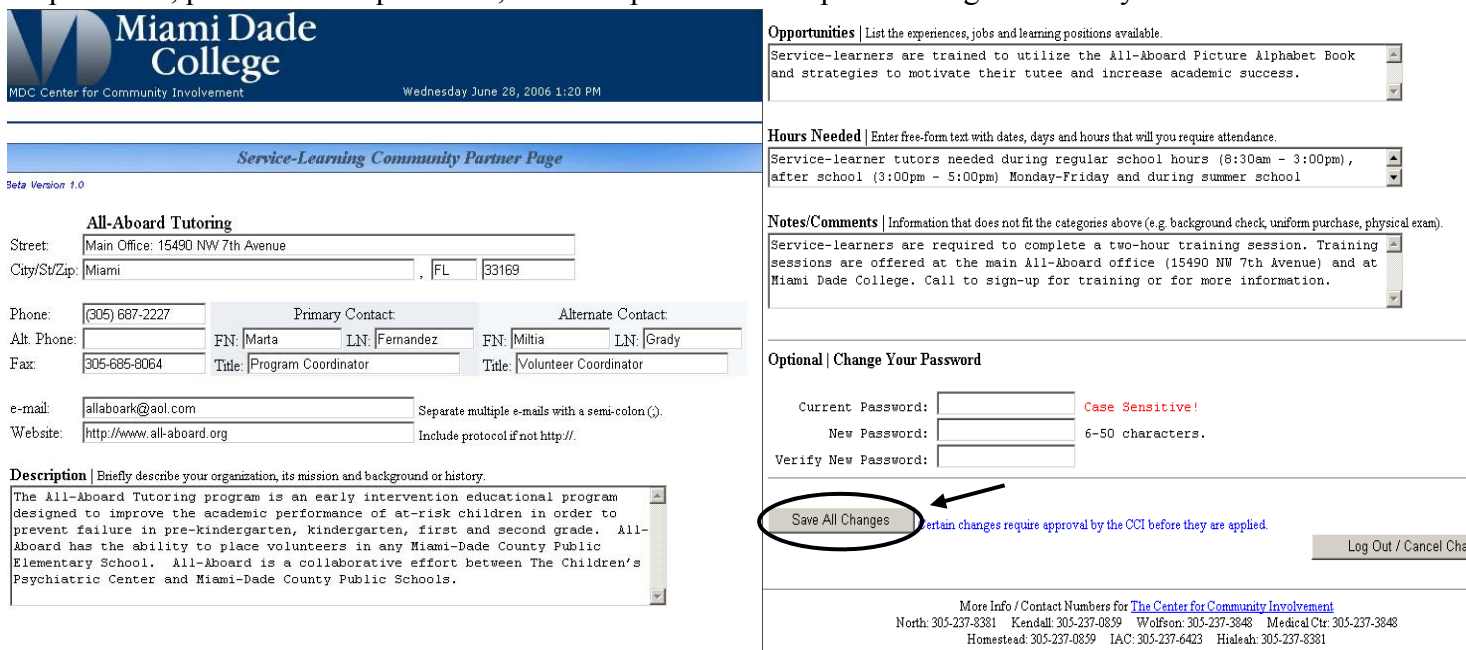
Miami Dade College
MDC Center for Community Involvement
Wednesday June 28, 2006 1:20 PM

Service-Learning Community Partner Page
Beta Version 1.0

All-Aboard Tutoring
Street: Main Office: 15490 NW 7th Avenue
City/St/Zip: Miami , FL 33169

Phone: (305) 687-2227
Alt. Phone:
Fax: 305-685-8064

Primary Contact:
FN: Marta LN: Fernandez
Title: Program Coordinator

Alternate Contact:
FN: Miltia LN: Grady
Title: Volunteer Coordinator

e-mail: allaboark@aol.com Separate multiple e-mails with a semi-colon (;).
Website: http://www.all-aboard.org Include protocol if not http://.

Description | Briefly describe your organization, its mission and background or history.
The All-Aboard Tutoring program is an early intervention educational program designed to improve the academic performance of at-risk children in order to prevent failure in pre-kindergarten, kindergarten, first and second grade. All-Aboard has the ability to place volunteers in any Miami-Dade County Public Elementary School. All-Aboard is a collaborative effort between The Children's Psychiatric Center and Miami-Dade County Public Schools.

Opportunities | List the experiences, jobs and learning positions available.
Service-learners are trained to utilize the All-Aboard Picture Alphabet Book and strategies to motivate their tutee and increase academic success.

Hours Needed | Enter free-form text with dates, days and hours that will you require attendance.
Service-learner tutors needed during regular school hours (8:30am - 3:00pm), after school (3:00pm - 5:00pm) Monday-Friday and during summer school

Notes/Comments | Information that does not fit the categories above (e.g. background check, uniform purchase, physical exam).
Service-learners are required to complete a two-hour training session. Training sessions are offered at the main All-Aboard office (15490 NW 7th Avenue) and at Miami Dade College. Call to sign-up for training or for more information.

Optional | Change Your Password

Current Password: Case Sensitive!
New Password: 6-50 characters.
Verify New Password:

Save All Changes
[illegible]ertain changes require approval by the CCI before they are applied.
Log Out / Cancel Cha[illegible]

More Info / Contact Numbers for The Center for Community Involvement
North: 305-237-8381 Kendall: 305-237-0859 Wolfson: 305-237-3848 Medical Ctr: 305-237-3848
Homestead: 305-237-0859 IAC: 305-237-6423 Hialeah: 305-237-8381